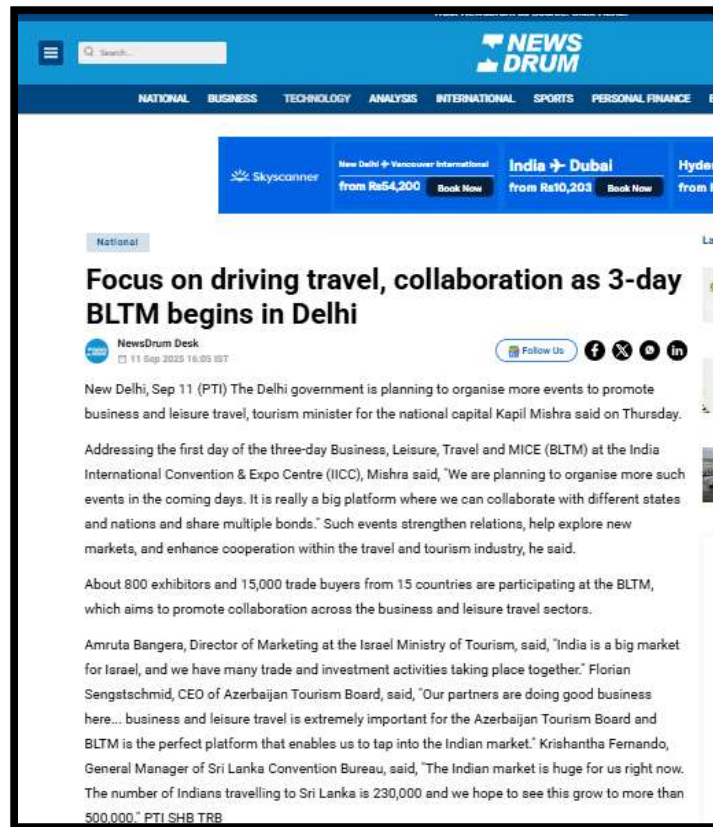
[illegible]

Search...

NEWS DRUM

NATIONAL BUSINESS TECHNOLOGY ANALYSIS INTERNATIONAL SPORTS PERSONAL FINANCE

Skyscanner New Delhi ✈ Vancouver International from Rs54,200 Book Now India ✈ Dubai from Rs10,203 Book Now Hyder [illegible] from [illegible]

National

Focus on driving travel, collaboration as 3-day BLTM begins in Delhi

NewsDrum Desk
11 Sep 2025 16:05 IST

Follow Us

New Delhi, Sep 11 (PTI) The Delhi government is planning to organise more events to promote business and leisure travel, tourism minister for the national capital Kapil Mishra said on Thursday.

Addressing the first day of the three-day Business, Leisure, Travel and MICE (BLTM) at the India International Convention & Expo Centre (IICC), Mishra said, "We are planning to organise more such events in the coming days. It is really a big platform where we can collaborate with different states and nations and share multiple bonds." Such events strengthen relations, help explore new markets, and enhance cooperation within the travel and tourism industry, he said.

About 800 exhibitors and 15,000 trade buyers from 15 countries are participating at the BLTM, which aims to promote collaboration across the business and leisure travel sectors.

Amruta Bangera, Director of Marketing at the Israel Ministry of Tourism, said, "India is a big market for Israel, and we have many trade and investment activities taking place together." Florian Sengstschmid, CEO of Azerbaijan Tourism Board, said, "Our partners are doing good business here... business and leisure travel is extremely important for the Azerbaijan Tourism Board and BLTM is the perfect platform that enables us to tap into the Indian market." Krishantha Fernando, General Manager of Sri Lanka Convention Bureau, said, "The Indian market is huge for us right now. The number of Indians travelling to Sri Lanka is 230,000 and we hope to see this grow to more than 500,000." PTI SHB TRB